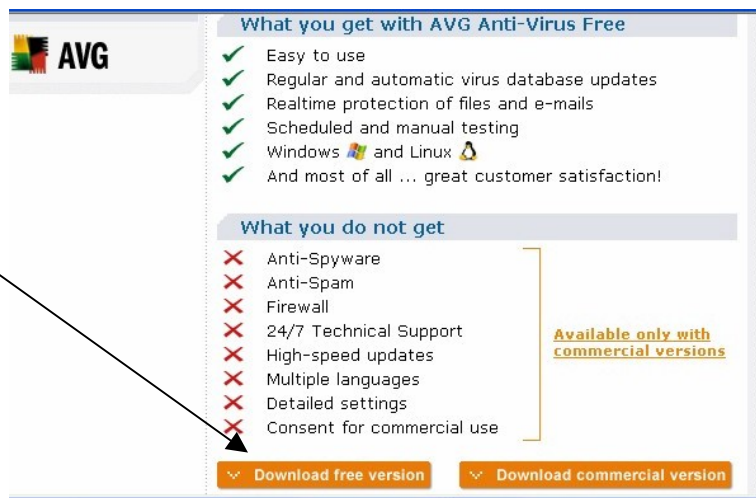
AVG

What you get with AVG Anti-Virus Free

Easy to use
Regular and automatic virus database updates
Realtime protection of files and e-mails
Scheduled and manual testing
Windows and Linux
And most of all ... great customer satisfaction!

What you do not get

Anti-Spyware
Anti-Spam
Firewall
24/7 Technical Support
High-speed updates
Multiple languages
Detailed settings
Consent for commercial use

Available only with commercial versions

Download free version

Download commercial version